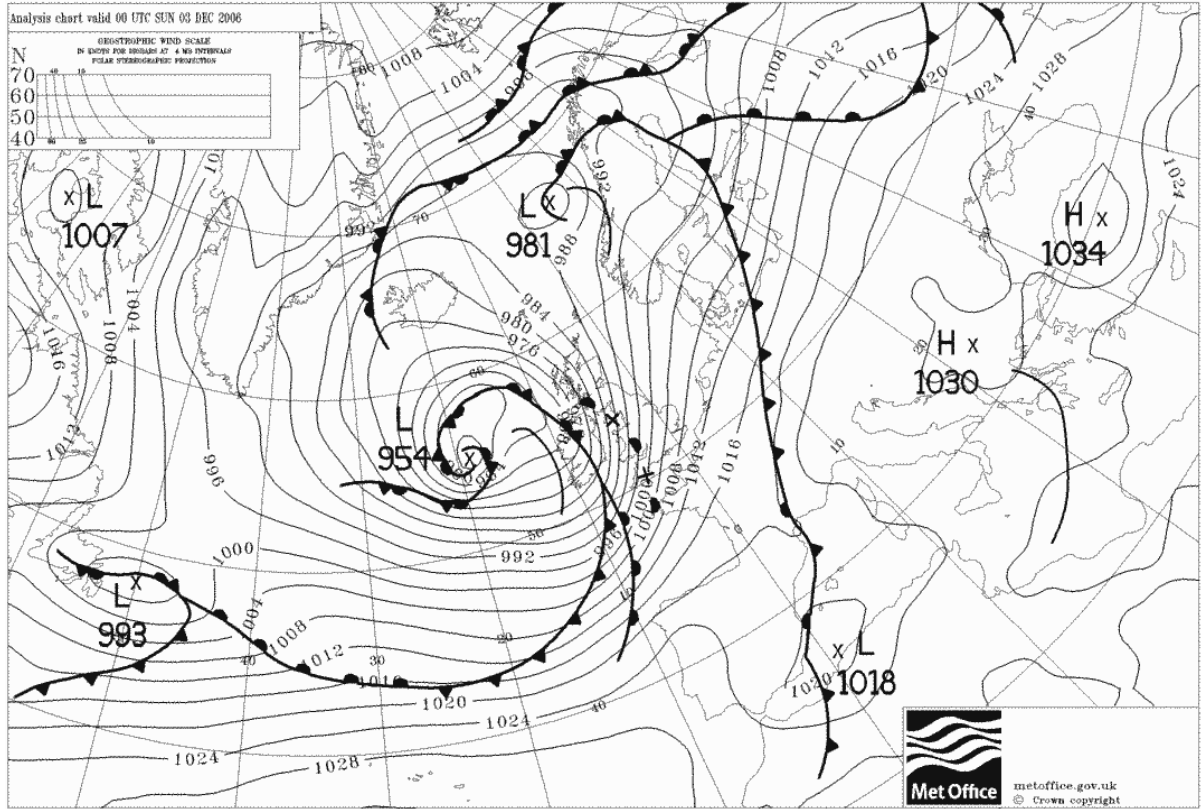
Analysis chart valid 00 UTC SUN 03 DEC 2006

GEOSTROPHIC WIND SCALE
IN KNOTS FOR ISOBARS AT 4 MB INTERVALS
POLAR STEREOGRAPHIC PROJECTION

N
70
60
50
40

L
1007

1004
1008
1016
1012
996

1008
1004
996
992

L
981
988
992

1008
1012
1016
1020
1024
1028

H
1034

H
1030

984
980
976
60

L
954

50
992
1000

L
993

1004
1008
1012
1016
1020
1024
1028
1024

30
40
20
40

1004
1008
1012
1016

L
1018
1020

Met Office
metoffice.gov.uk
© Crown copyright